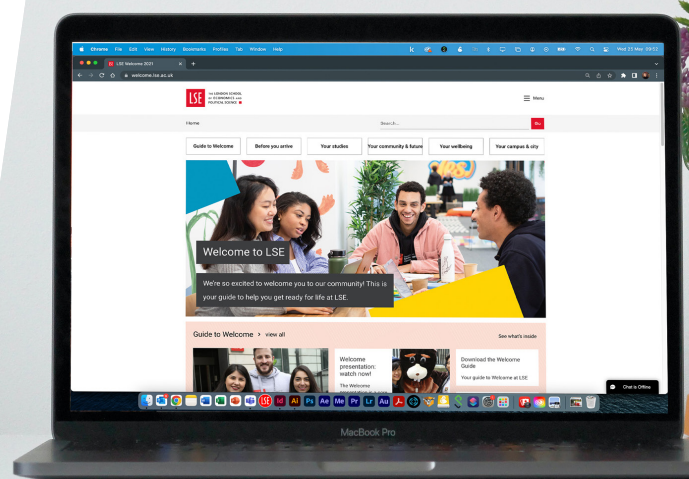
Chrome File Edit View History Bookmarks Profiles Tab Window Help

Wed 23 Mar 09:51

LSE Welcome 2021

welcome.lse.ac.uk

LSE THE LONDON SCHOOL OF ECONOMICS AND POLITICAL SCIENCE

Menu

Home

Search...

Go

Guide to Welcome

Before you arrive

Your studies

Your community & future

Your wellbeing

Your campus & city

Welcome to LSE

We're so excited to welcome you to our community! This is your guide to help you get ready for life at LSE.

Guide to Welcome > view all

See what's inside

Welcome presentation: watch now!

The Welcome

Download the Welcome Guide

Your guide to Welcome at LSE

Chat is Offline

MacBook Pro